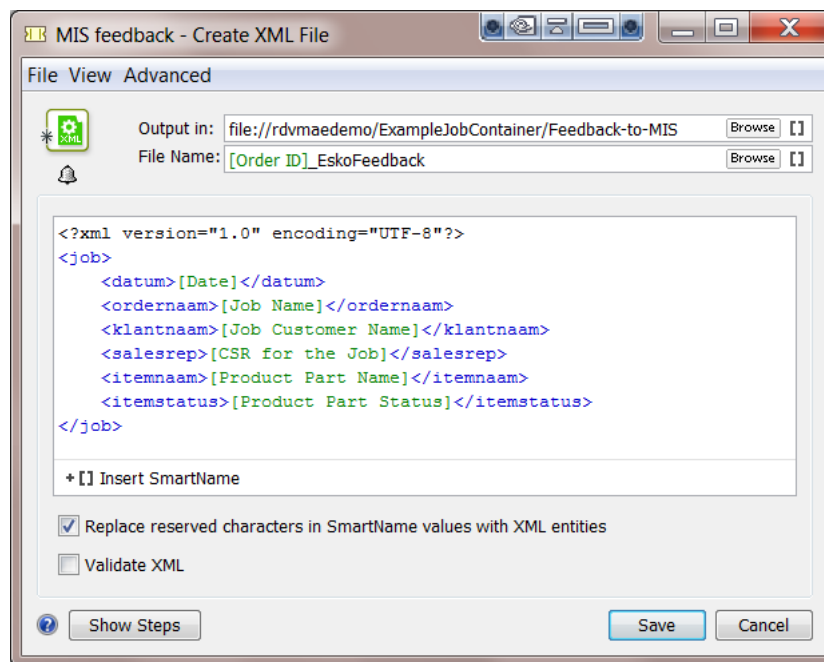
MIS feedback - Create XML File

File View Advanced

XML

Output in: file://rdvmaedemo/ExampleJobContainer/Feedback-to-MIS Browse []
File Name: [Order ID]_EskoFeedback Browse []

<?xml version="1.0" encoding="UTF-8"?>
<job>
<datum>[Date]</datum>
<ordernaam>[Job Name]</ordernaam>
<klantnaam>[Job Customer Name]</klantnaam>
<salesrep>[CSR for the Job]</salesrep>
<itemnaam>[Product Part Name]</itemnaam>
<itemstatus>[Product Part Status]</itemstatus>
</job>

+[] Insert SmartName

Replace reserved characters in SmartName values with XML entities

Validate XML

Show Steps

Save

Cancel